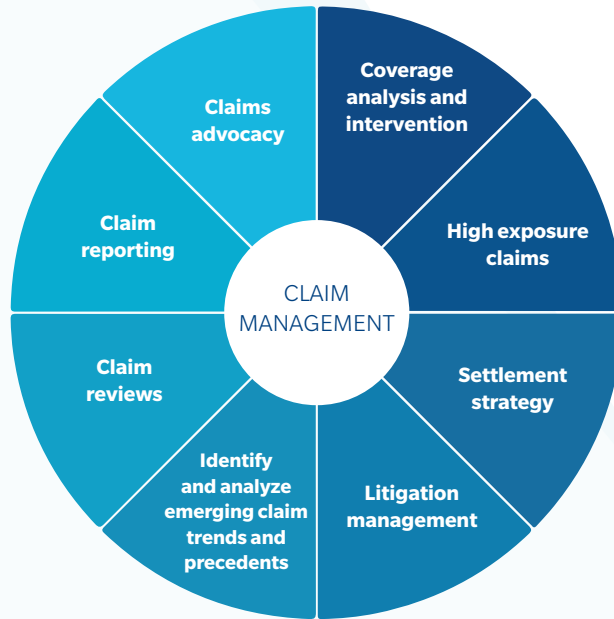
Claims advocacy

Coverage analysis and intervention

High exposure claims

Settlement strategy

Litigation management

Identify and analyze emerging claim trends and precedents

Claim reviews

Claim reporting

CLAIM MANAGEMENT